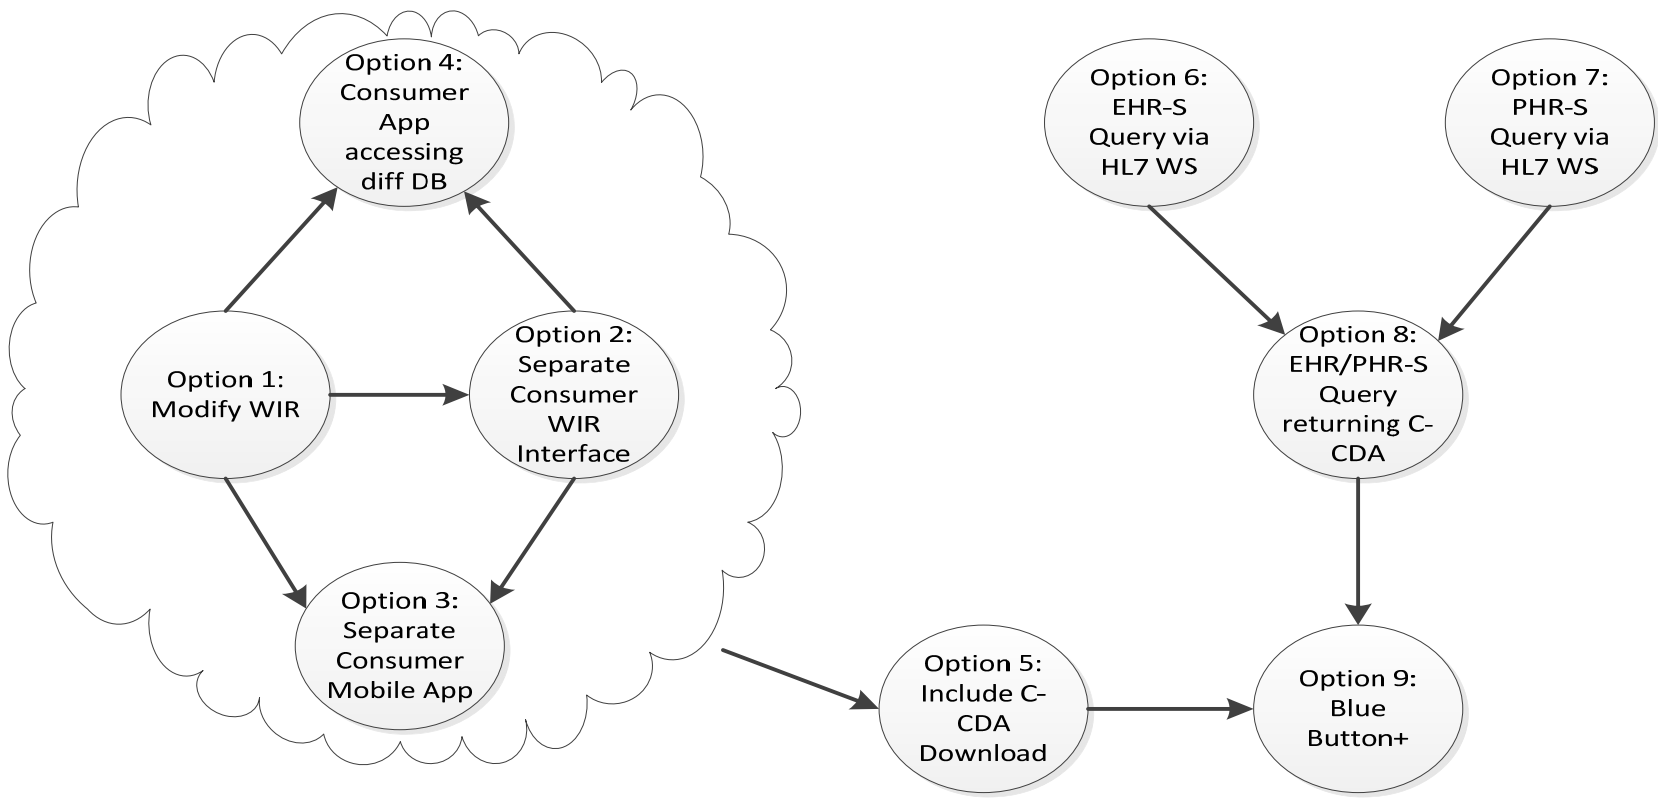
Option 4: Consumer App accessing diff DB

Option 6: EHR-S Query via HL7 WS

Option 7: PHR-S Query via HL7 WS

Option 1: Modify WIR

Option 2: Separate Consumer WIR Interface

Option 8: EHR/PHR-S Query returning C-CDA

Option 3: Separate Consumer Mobile App

Option 5: Include C-CDA Download

Option 9: Blue Button+